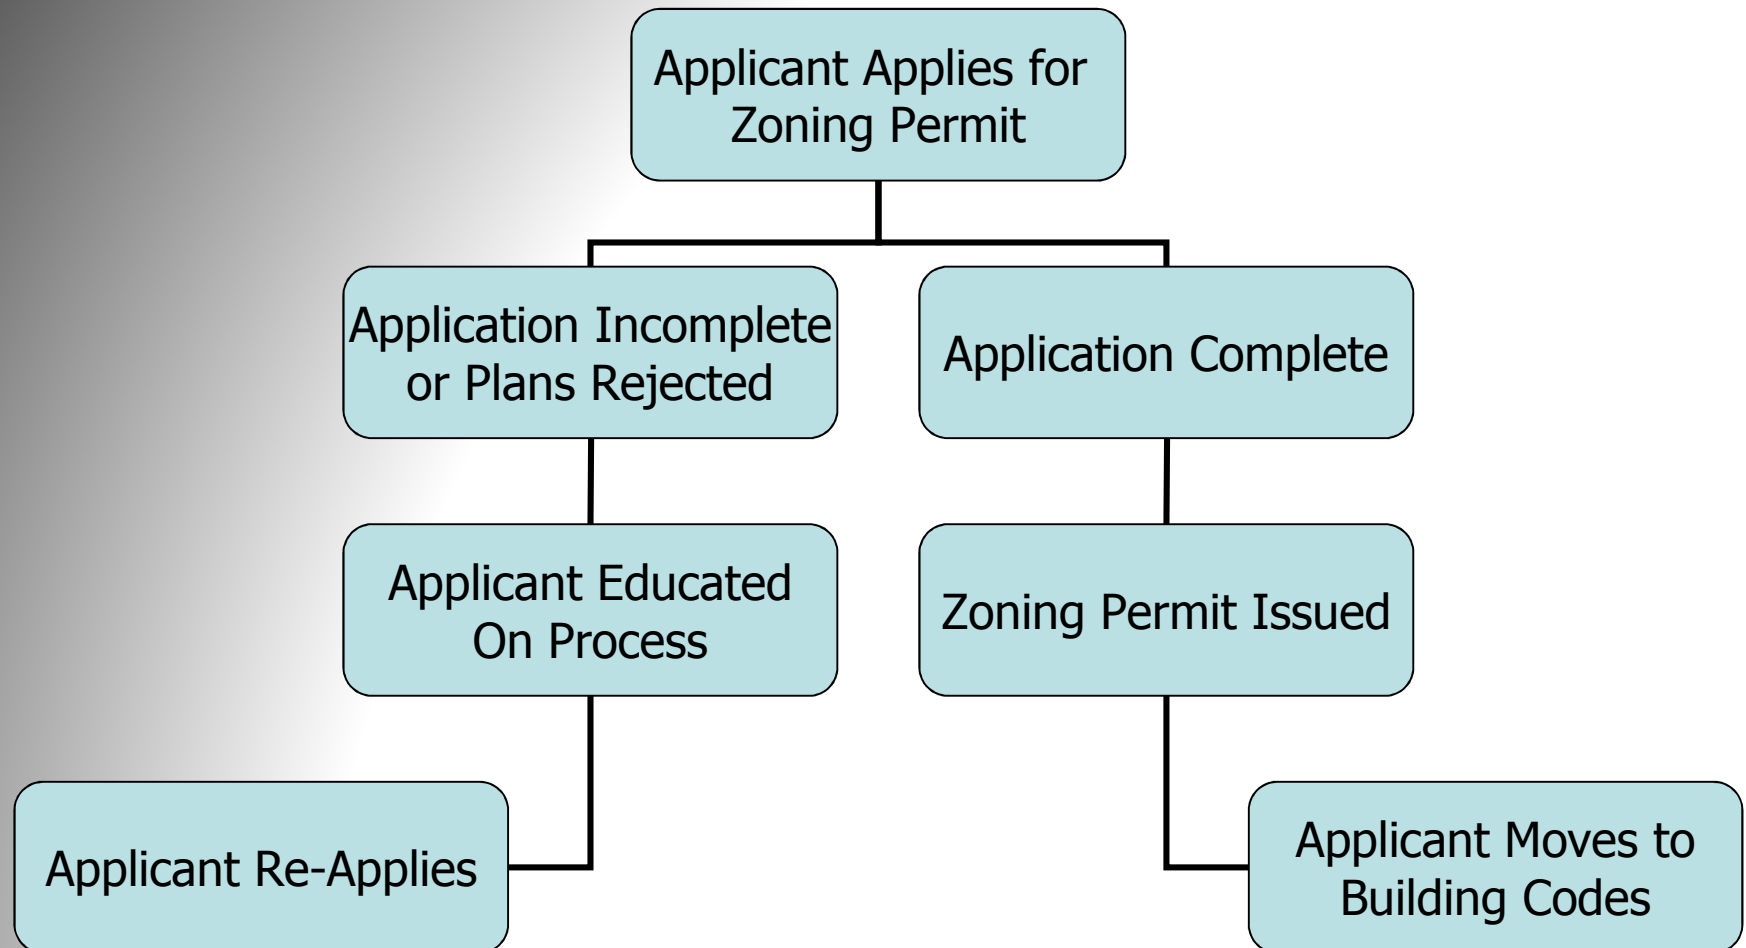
Applicant Applies for Zoning Permit

Application Incomplete or Plans Rejected

Application Complete

Applicant Educated On Process

Zoning Permit Issued

Applicant Re-Applies

Applicant Moves to Building Codes